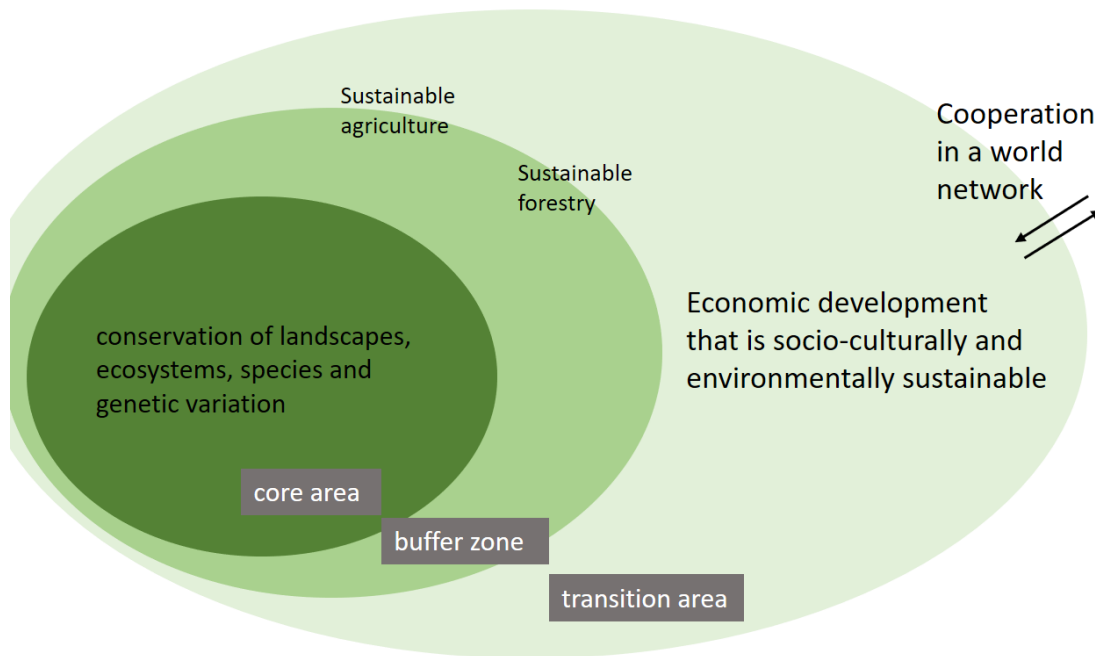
Sustainable agriculture

Sustainable forestry

Cooperation in a world network

conservation of landscapes, ecosystems, species and genetic variation

Economic development that is socio-culturally and environmentally sustainable

core area

buffer zone

transition area